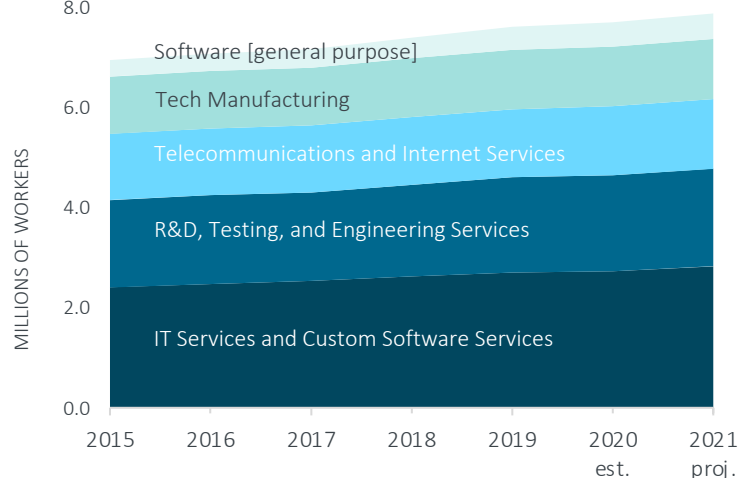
8.0
6.0
4.0
2.0
0.0

MILLIONS OF WORKERS

Software [general purpose]
Tech Manufacturing
Telecommunications and Internet Services
R&D, Testing, and Engineering Services
IT Services and Custom Software Services

2015
2016
2017
2018
2019
2020 est.
2021 proj.